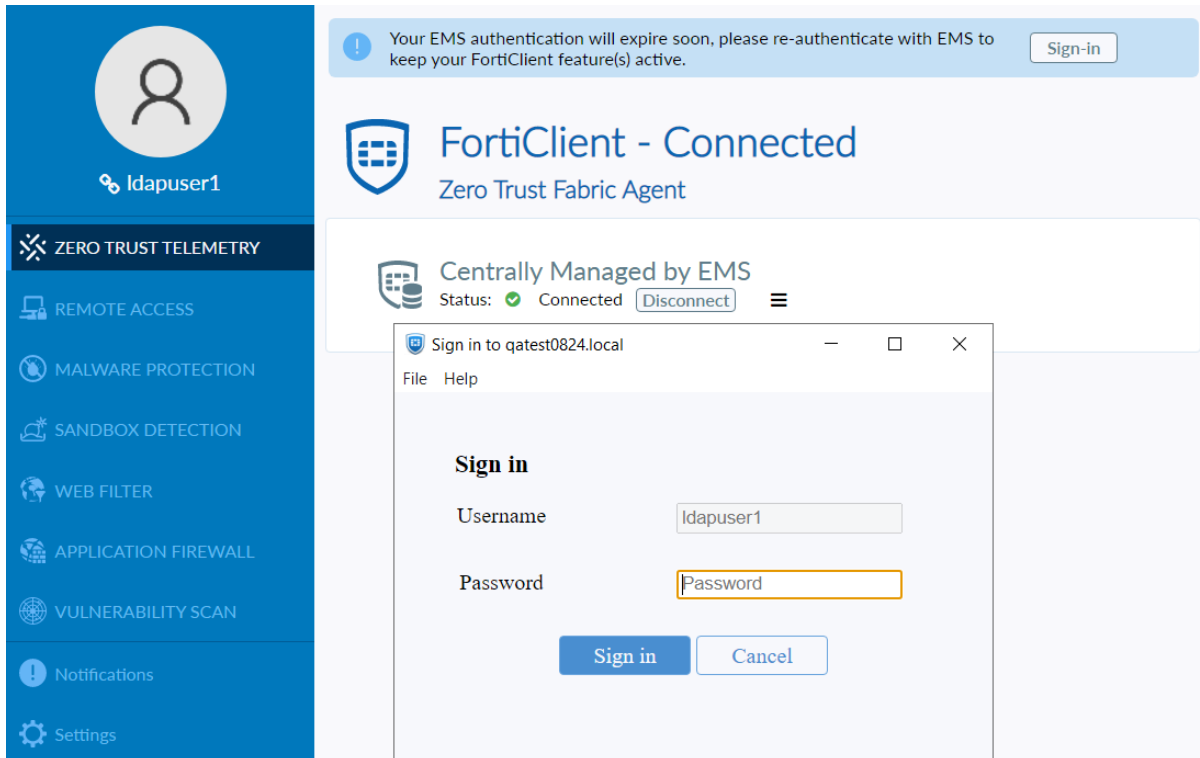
ldapuser1

ZERO TRUST TELEMETRY

REMOTE ACCESS

MALWARE PROTECTION

SANDBOX DETECTION

WEB FILTER

APPLICATION FIREWALL

VULNERABILITY SCAN

Notifications

Settings

Your EMS authentication will expire soon, please re-authenticate with EMS to keep your FortiClient feature(s) active.

Sign-in

FortiClient - Connected

Zero Trust Fabric Agent

Centrally Managed by EMS

Status: Connected Disconnect

Sign in to qatest0824.local

File Help

Sign in

Username ldapuser1

Password Password

Sign in Cancel